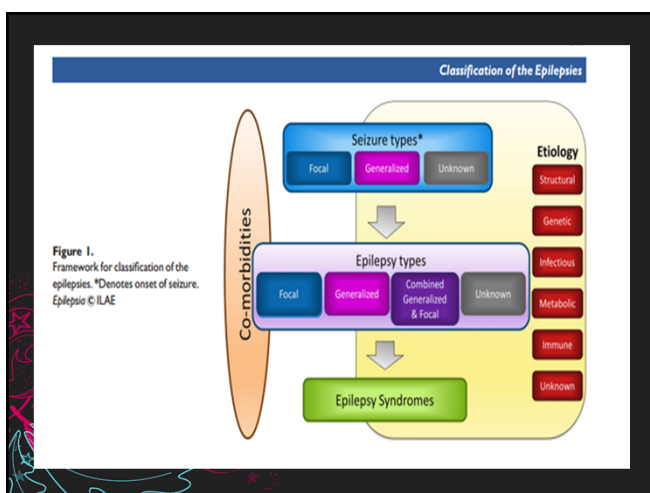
Classification of the Epilepsies

Figure 1.
Framework for classification of the epilepsies. *Denotes onset of seizure.
Epilepsia © ILAE

Co-morbidities

Seizure types*

Focal

Generalized

Unknown

Epilepsy types

Focal

Generalized

Combined Generalized & Focal

Unknown

Epilepsy Syndromes

Etiology

Structural

Genetic

Infectious

Metabolic

Immune

Unknown